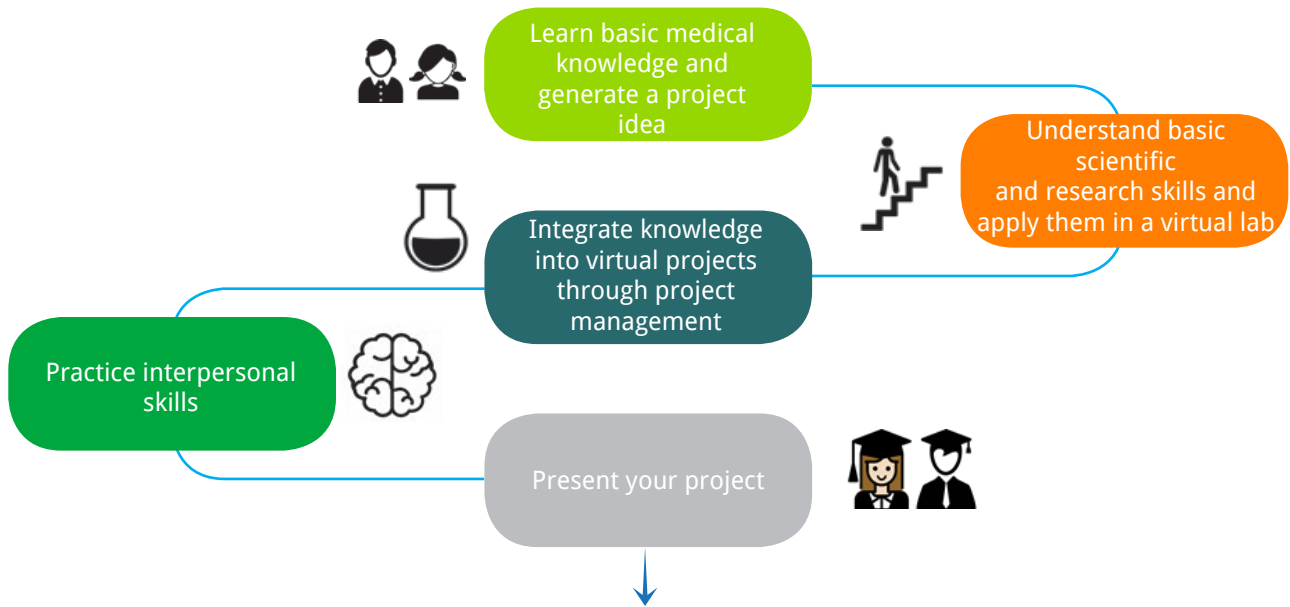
Learn basic medical knowledge and generate a project idea

Understand basic scientific and research skills and apply them in a virtual lab

Integrate knowledge into virtual projects through project management

Practice interpersonal skills

Present your project